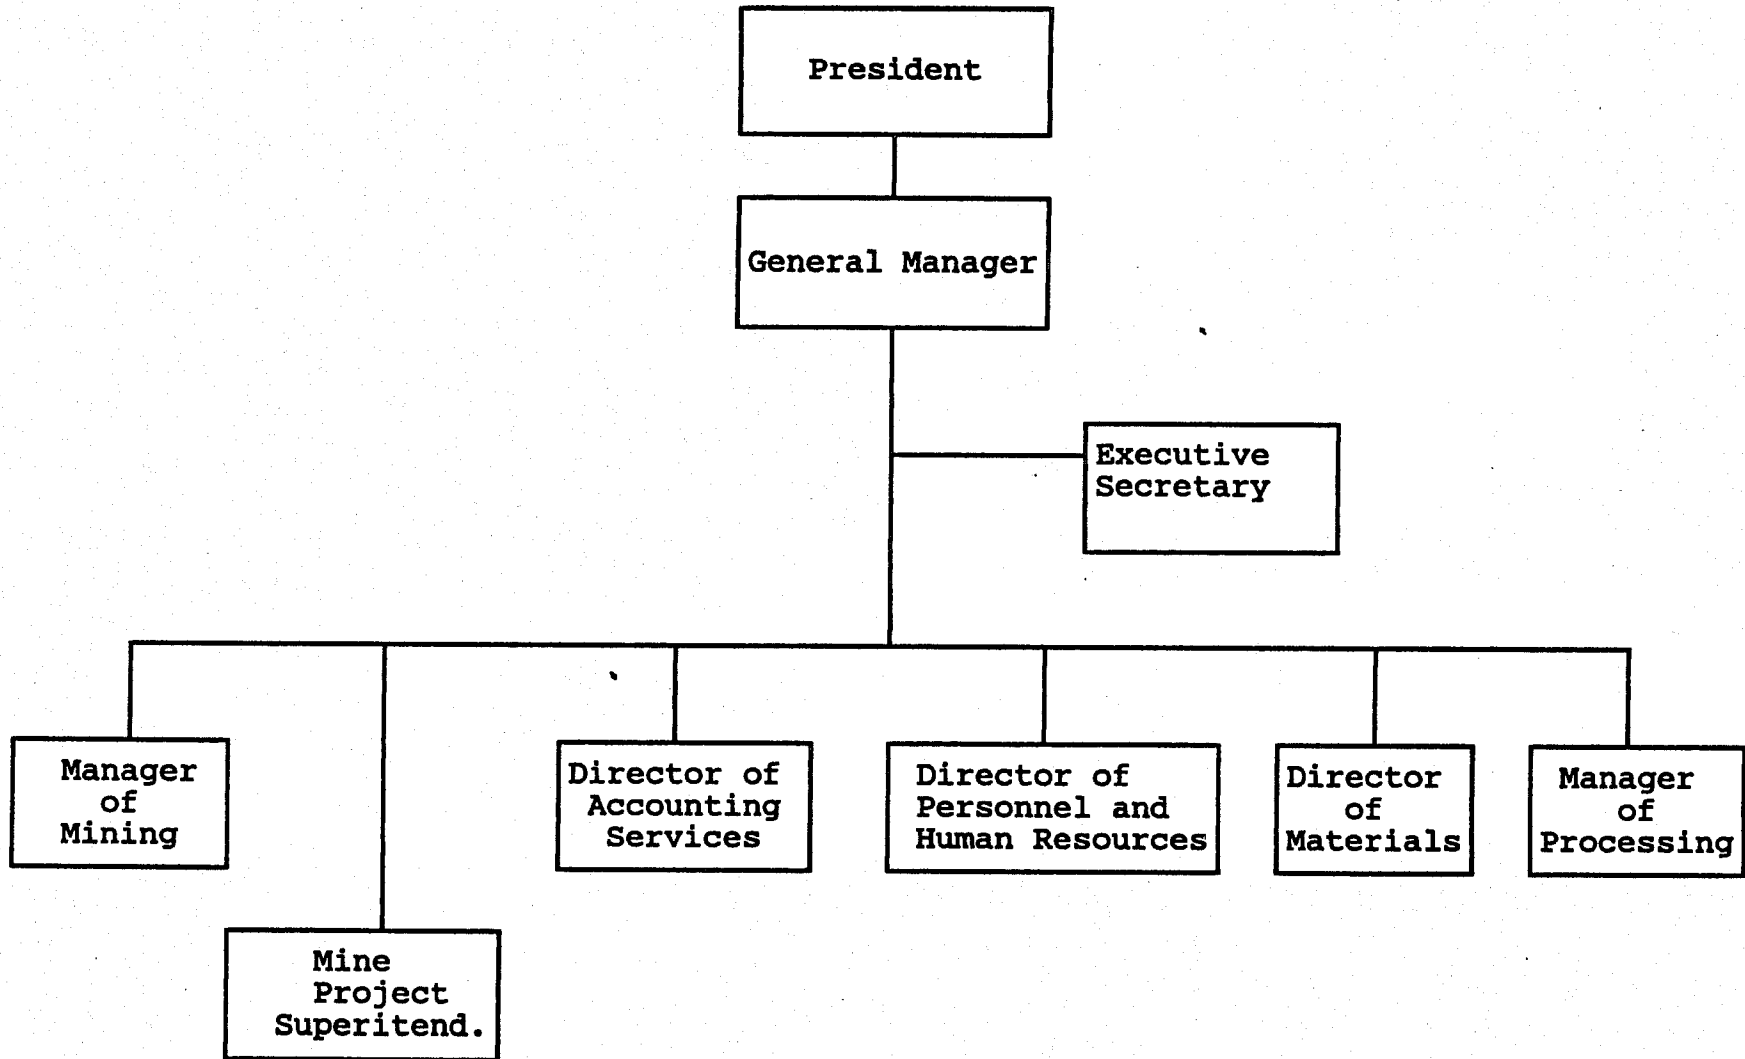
President

General Manager

Executive Secretary

Manager of Mining

Mine Project Superitend.

Director of Accounting Services

Director of Personnel and Human Resources

Director of Materials

Manager of Processing